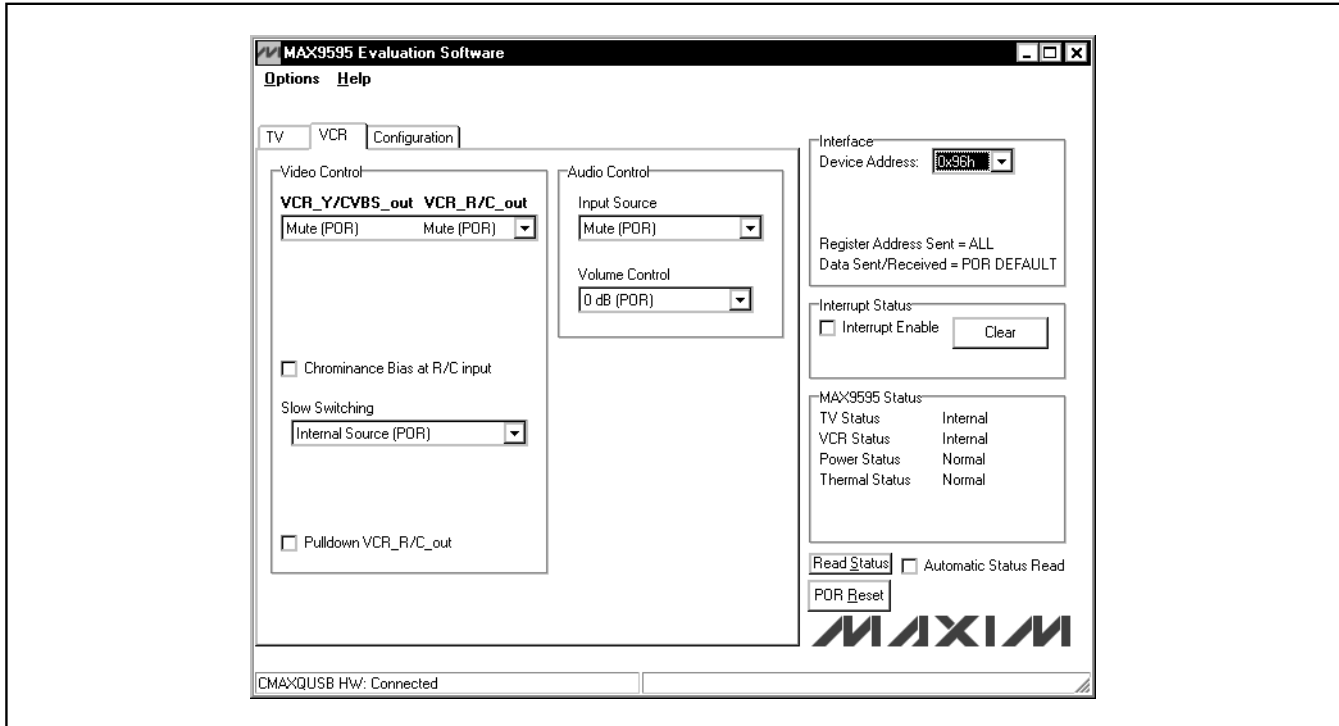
MAX9595 Evaluation Software

Options Help

TV VCR Configuration

Video Control

VCR_Y/CVBS_out VCR_R/C_out

Mute (POR) Mute (POR)

Chrominance Bias at R/C input

Slow Switching

Internal Source (POR)

Pulldown VCR_R/C_out

Audio Control

Input Source

Mute (POR)

Volume Control

0 dB (POR)

Interface

Device Address: 0x96h

Register Address Sent = ALL
Data Sent/Received = POR DEFAULT

Interrupt Status

Interrupt Enable

Clear

MAX9595 Status

| | |
|---|---|
| TV Status | Internal |
| VCR Status | Internal |
| Power Status | Normal |
| Thermal Status | Normal |

Read Status

Automatic Status Read

POR Reset

MAXIM

CMAXQUSB HW: Connected